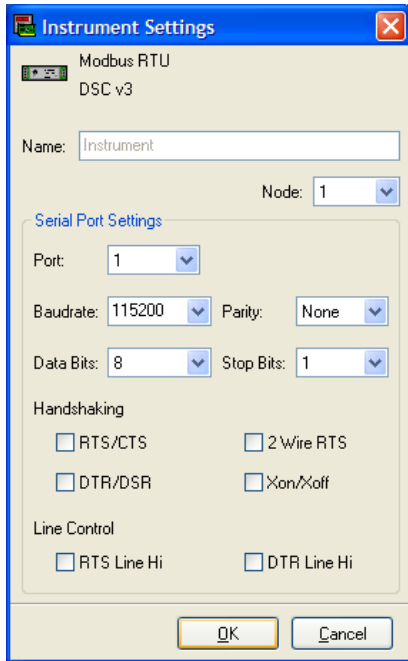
Instrument Settings

Modbus RTU
DSC v3

Name: Instrument

Node: 1

Serial Port Settings

Port: 1

Baudrate: 115200 Parity: None

Data Bits: 8 Stop Bits: 1

Handshaking

RTS/CTS
2 Wire RTS
DTR/DSR
Xon/Xoff

Line Control

RTS Line Hi
DTR Line Hi

OK
Cancel